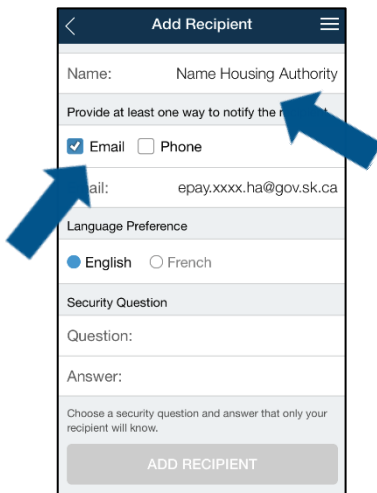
Add Recipient

Name: Name Housing Authority

Provide at least one way to notify the r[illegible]

Email Phone

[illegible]ail: epay.xxxx.ha@gov.sk.ca

Language Preference

English French

Security Question

Question:

Answer:

Choose a security question and answer that only your recipient will know.

ADD RECIPIENT